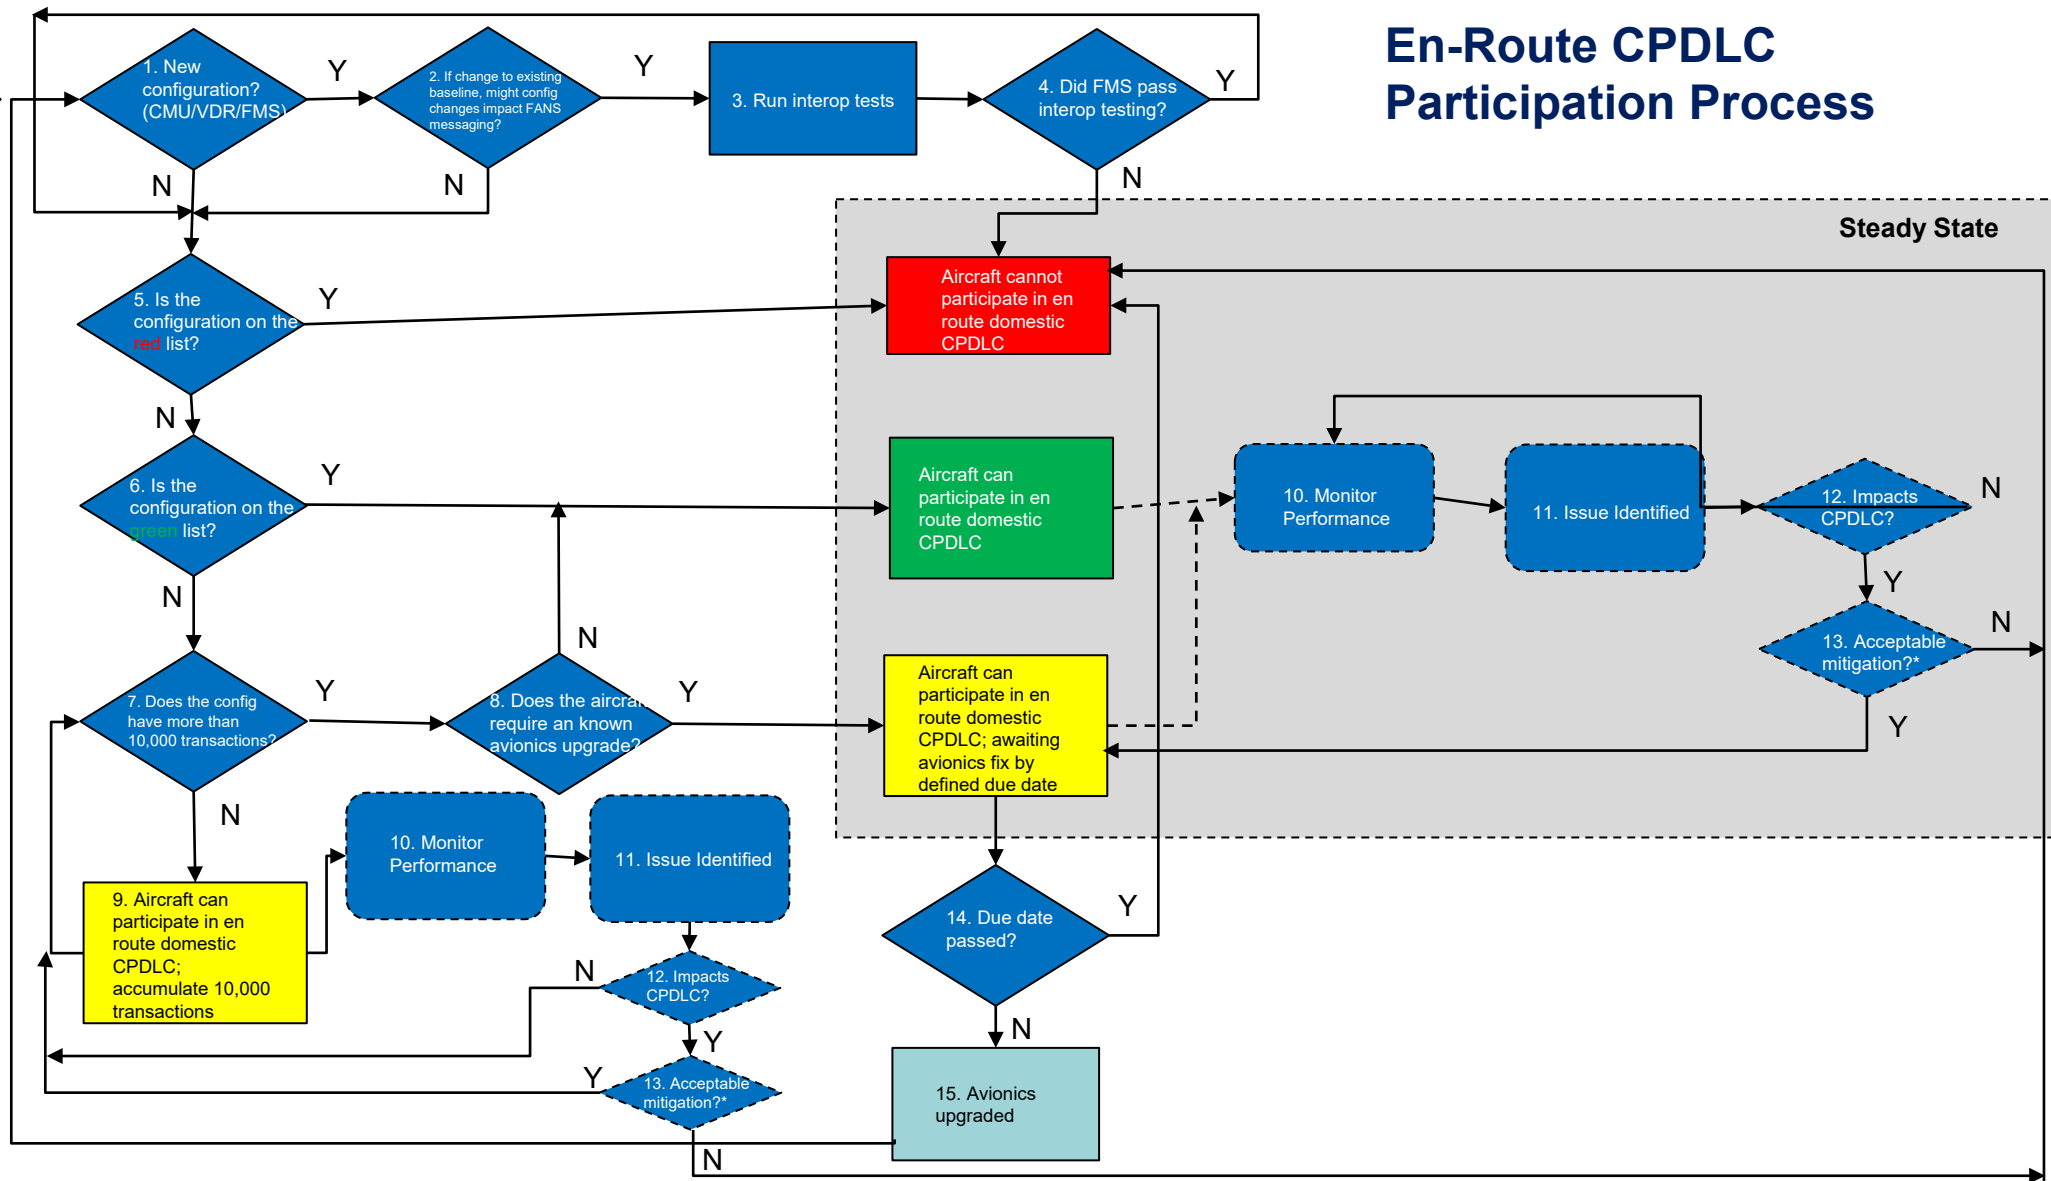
En-Route CPDLC Participation Process

1. New configuration? (CMU/VDR/FMS)

Y

2. If change to existing baseline, might config changes impact FANS messaging?

Y

3. Run interop tests

4. Did FMS pass interop testing?

Y

N

N

N

Steady State

Aircraft cannot participate in en route domestic CPDLC

5. Is the configuration on the red list?

Y

N

6. Is the configuration on the green list?

Y

Aircraft can participate in en route domestic CPDLC

10. Monitor Performance

11. Issue Identified

12. Impacts CPDLC?

N

Y

13. Acceptable mitigation?*

N

Y

N

N

7. Does the config have more than 10,000 transactions?

Y

8. Does the aircraft require an known avionics upgrade?

Y

Aircraft can participate in en route domestic CPDLC; awaiting avionics fix by defined due date

N

9. Aircraft can participate in en route domestic CPDLC; accumulate 10,000 transactions

10. Monitor Performance

11. Issue Identified

N

12. Impacts CPDLC?

Y

Y

13. Acceptable mitigation?*

N

14. Due date passed?

Y

N

15. Avionics upgraded